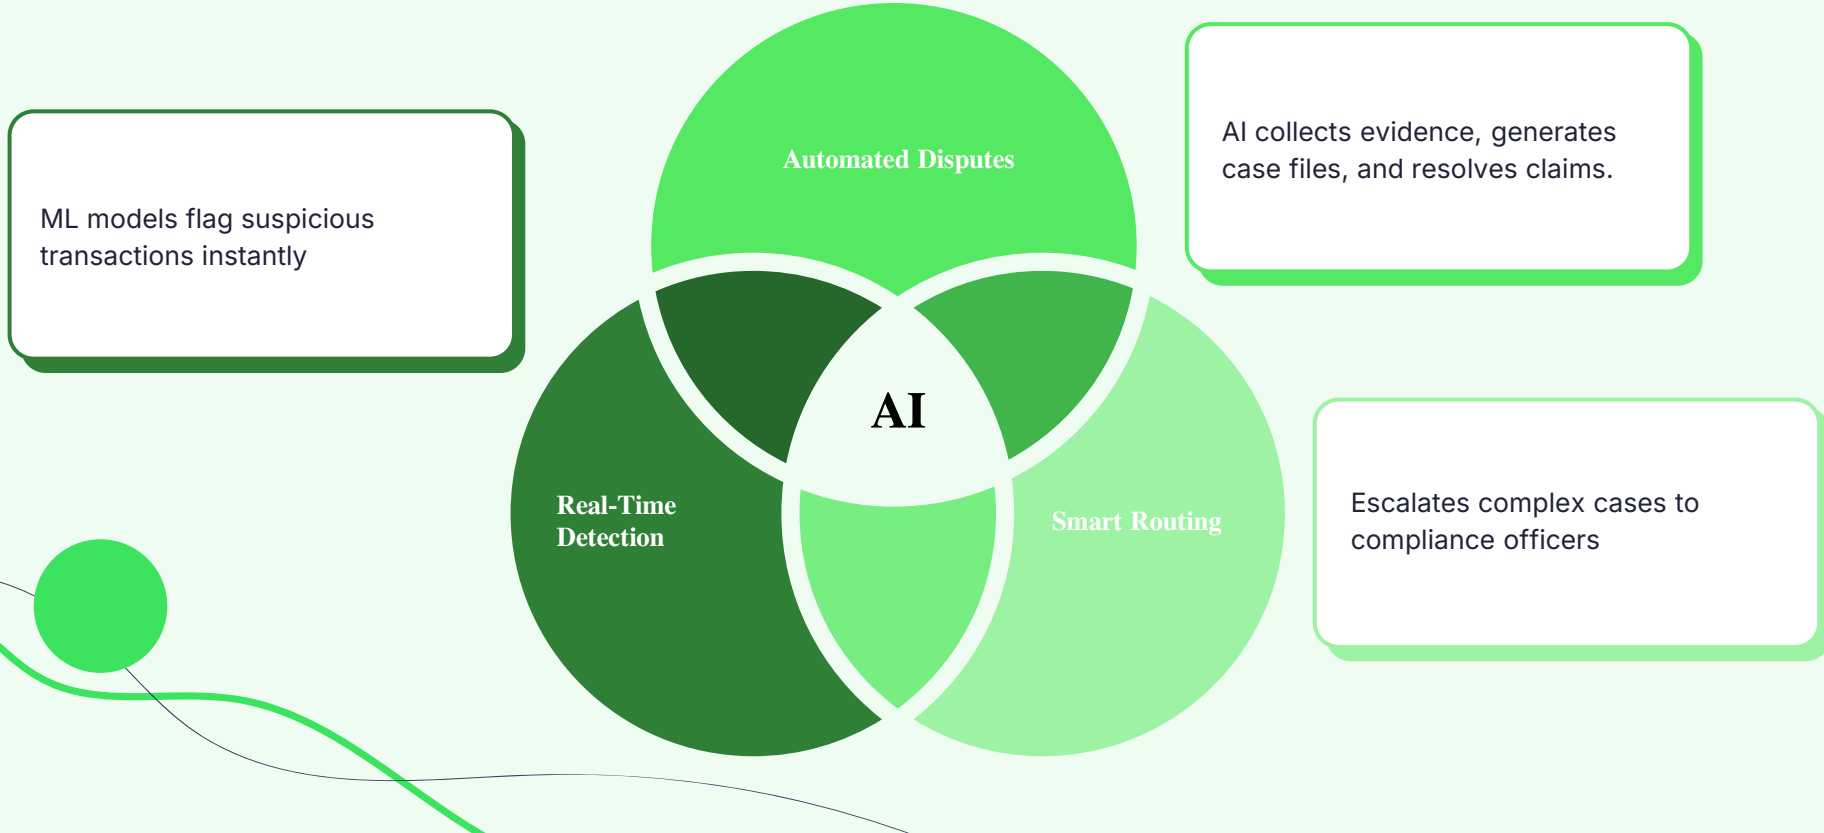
ML models flag suspicious transactions instantly

Automated Disputes

AI collects evidence, generates case files, and resolves claims.

AI

Real-Time Detection

Smart Routing

Escalates complex cases to compliance officers